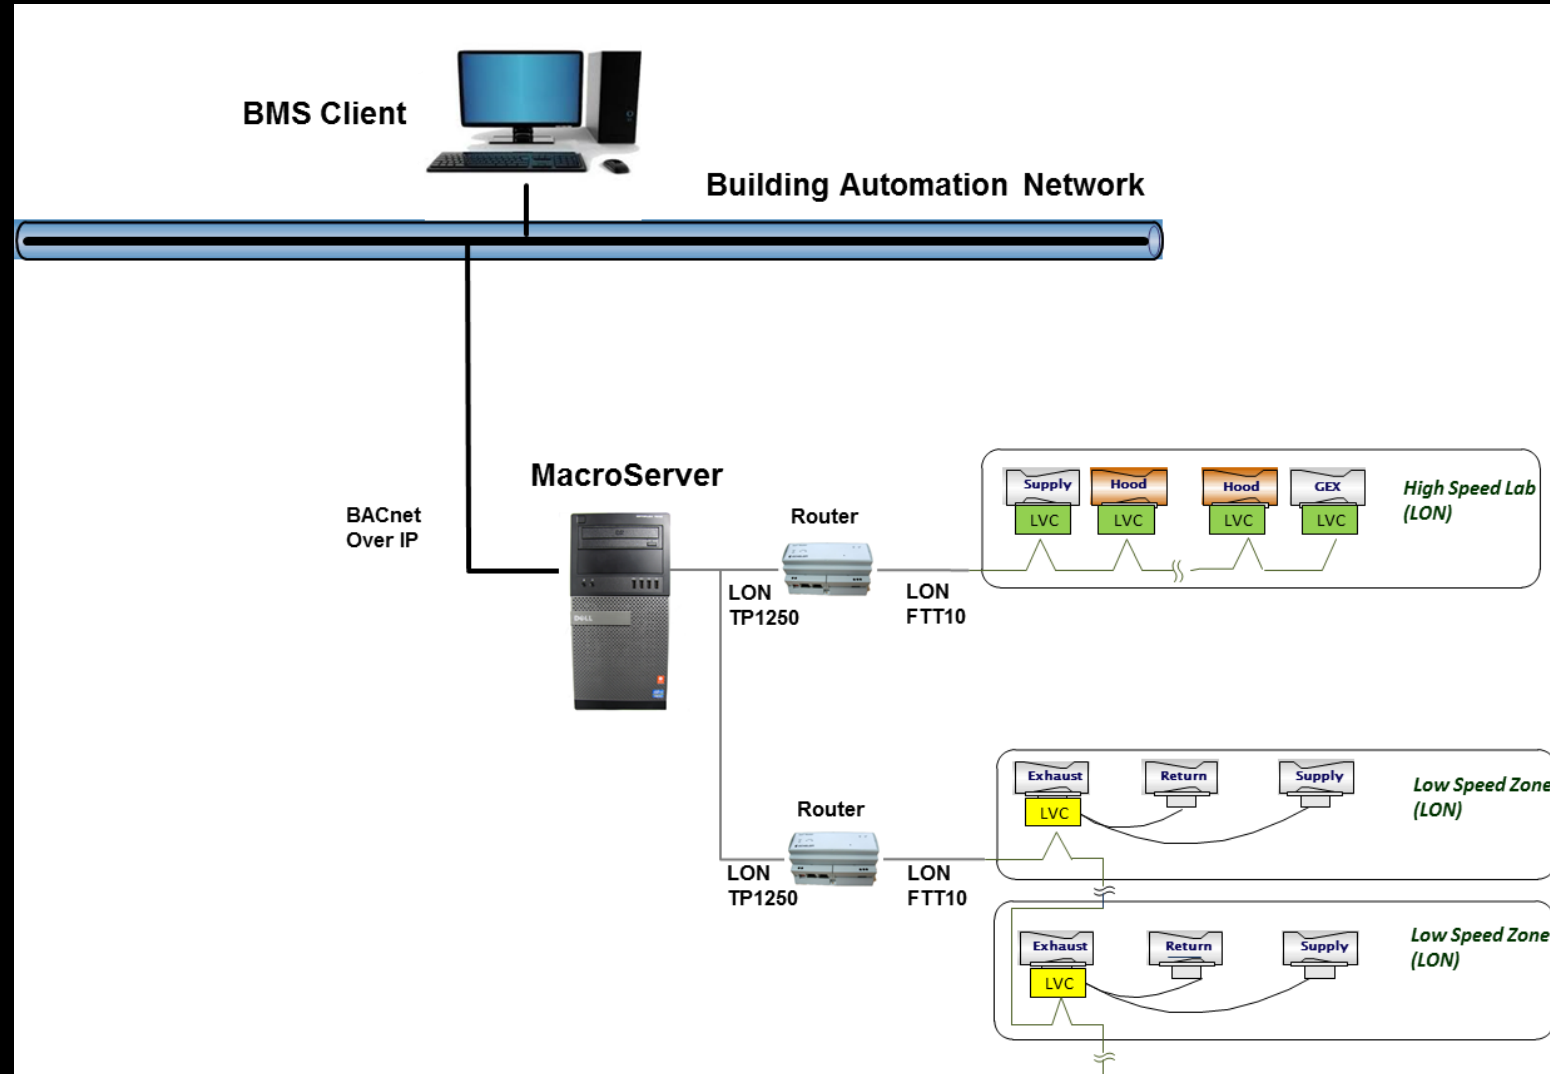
BMS Client

Building Automation Network

MacroServer

BACnet Over IP

Router

LON TP1250

LON FTT10

Supply Hood Hood GEX

LVC LVC LVC LVC

High Speed Lab (LON)

Router

LON TP1250

LON FTT10

Exhaust Return Supply

LVC

Low Speed Zone (LON)

Exhaust Return Supply

LVC

Low Speed Zone (LON)